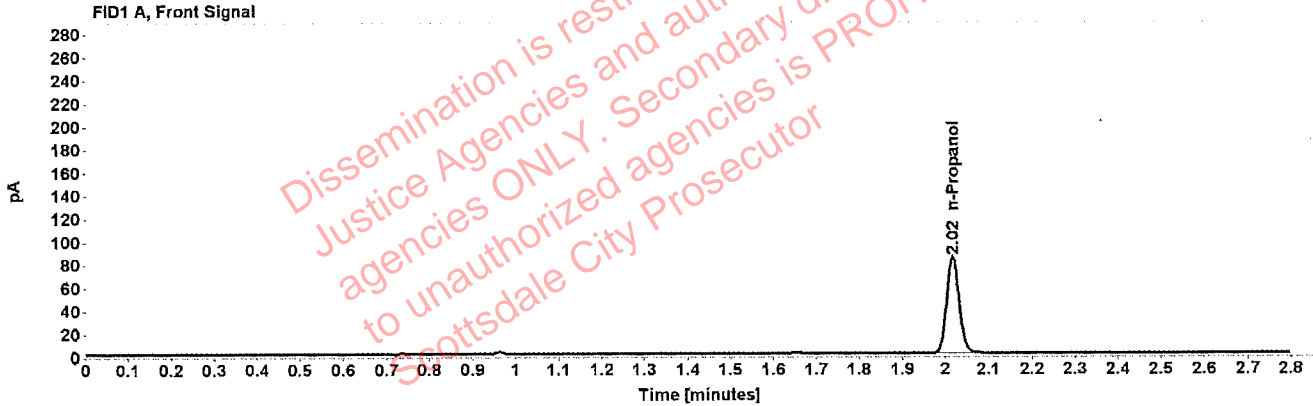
FID1 A, Front Signal

280
260
240
220
200
180
160
140
120
100
80
60
40
20
0

pA

2.02 n-Propanol

0 0.1 0.2 0.3 0.4 0.5 0.6 0.7 0.8 0.9 1 1.1 1.2 1.3 1.4 1.5 1.6 1.7 1.8 1.9 2 2.1 2.2 2.3 2.4 2.5 2.6 2.7 2.8

Time [minutes]

Dissemination is rest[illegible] Justice Agencies and aut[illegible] agencies ONLY. Secondary d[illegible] to unauthorized agencies is PRO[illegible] Scottsdale City Prosecutor